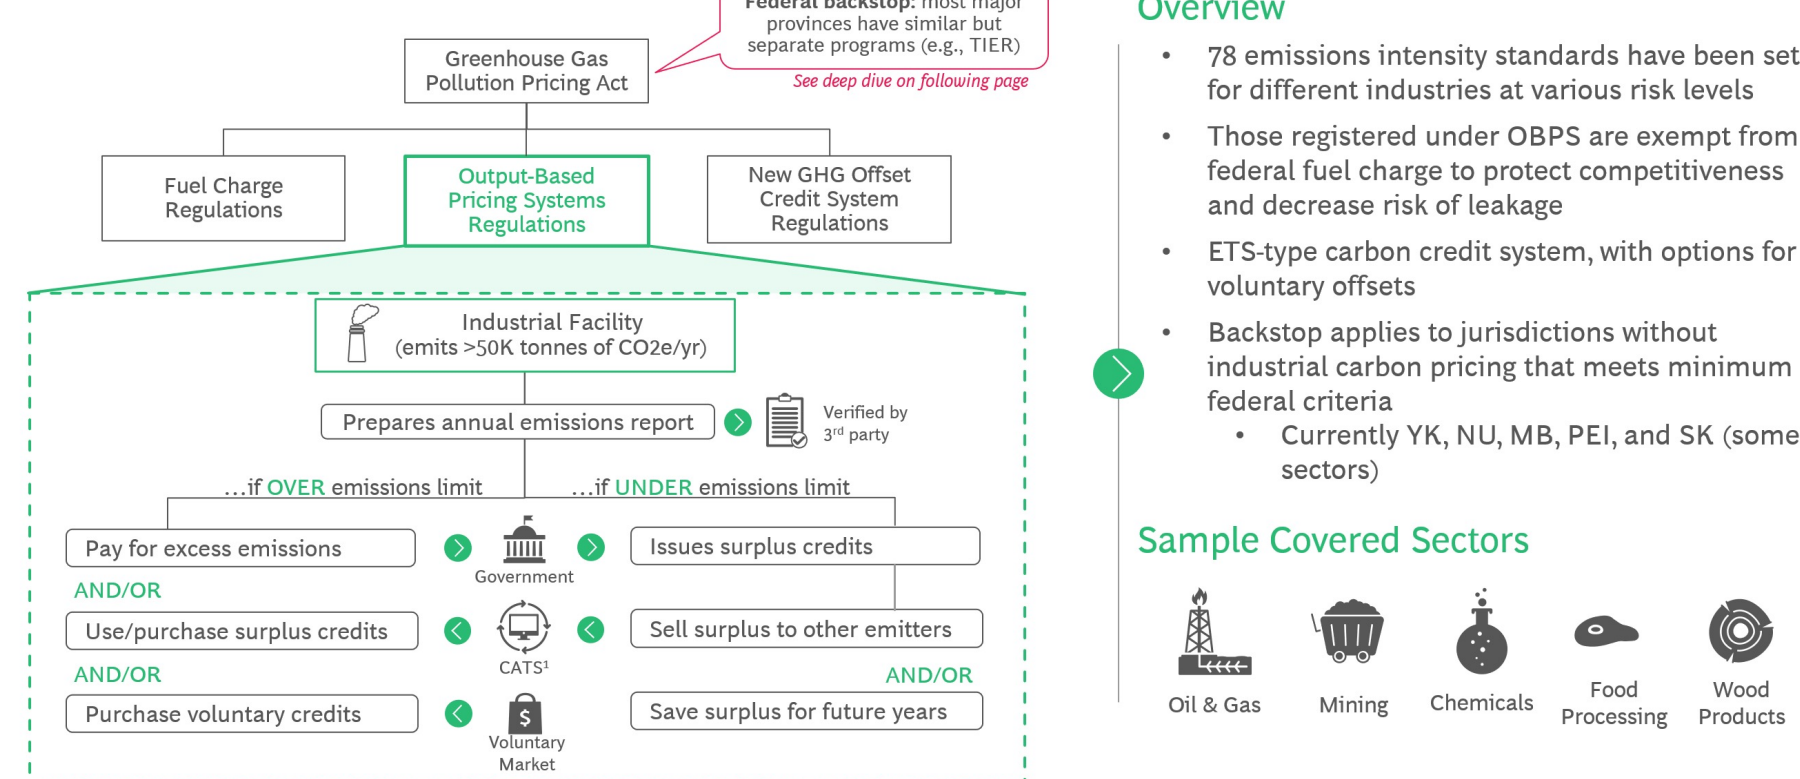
Federal backstop: most major provinces have similar but separate programs (e.g., TIER)

See deep dive on following page

Greenhouse Gas Pollution Pricing Act

Fuel Charge Regulations

Output-Based Pricing Systems Regulations

New GHG Offset Credit System Regulations

Industrial Facility (emits >50K tonnes of CO2e/yr)

Prepares annual emissions report

Verified by 3$^{rd}$ party

...if OVER emissions limit

...if UNDER emissions limit

Pay for excess emissions

AND/OR

Use/purchase surplus credits

AND/OR

Purchase voluntary credits

Government

CATS$^1$

Voluntary Market

Issues surplus credits

Sell surplus to other emitters

AND/OR

Save surplus for future years

Overview

• 78 emissions intensity standards have been set for different industries at various risk levels

• Those registered under OBPS are exempt from federal fuel charge to protect competitiveness and decrease risk of leakage

• ETS-type carbon credit system, with options for voluntary offsets

• Backstop applies to jurisdictions without industrial carbon pricing that meets minimum federal criteria

• Currently YK, NU, MB, PEI, and SK (some sectors)

Sample Covered Sectors

Oil & Gas

Mining

Chemicals

Food Processing

Wood Products